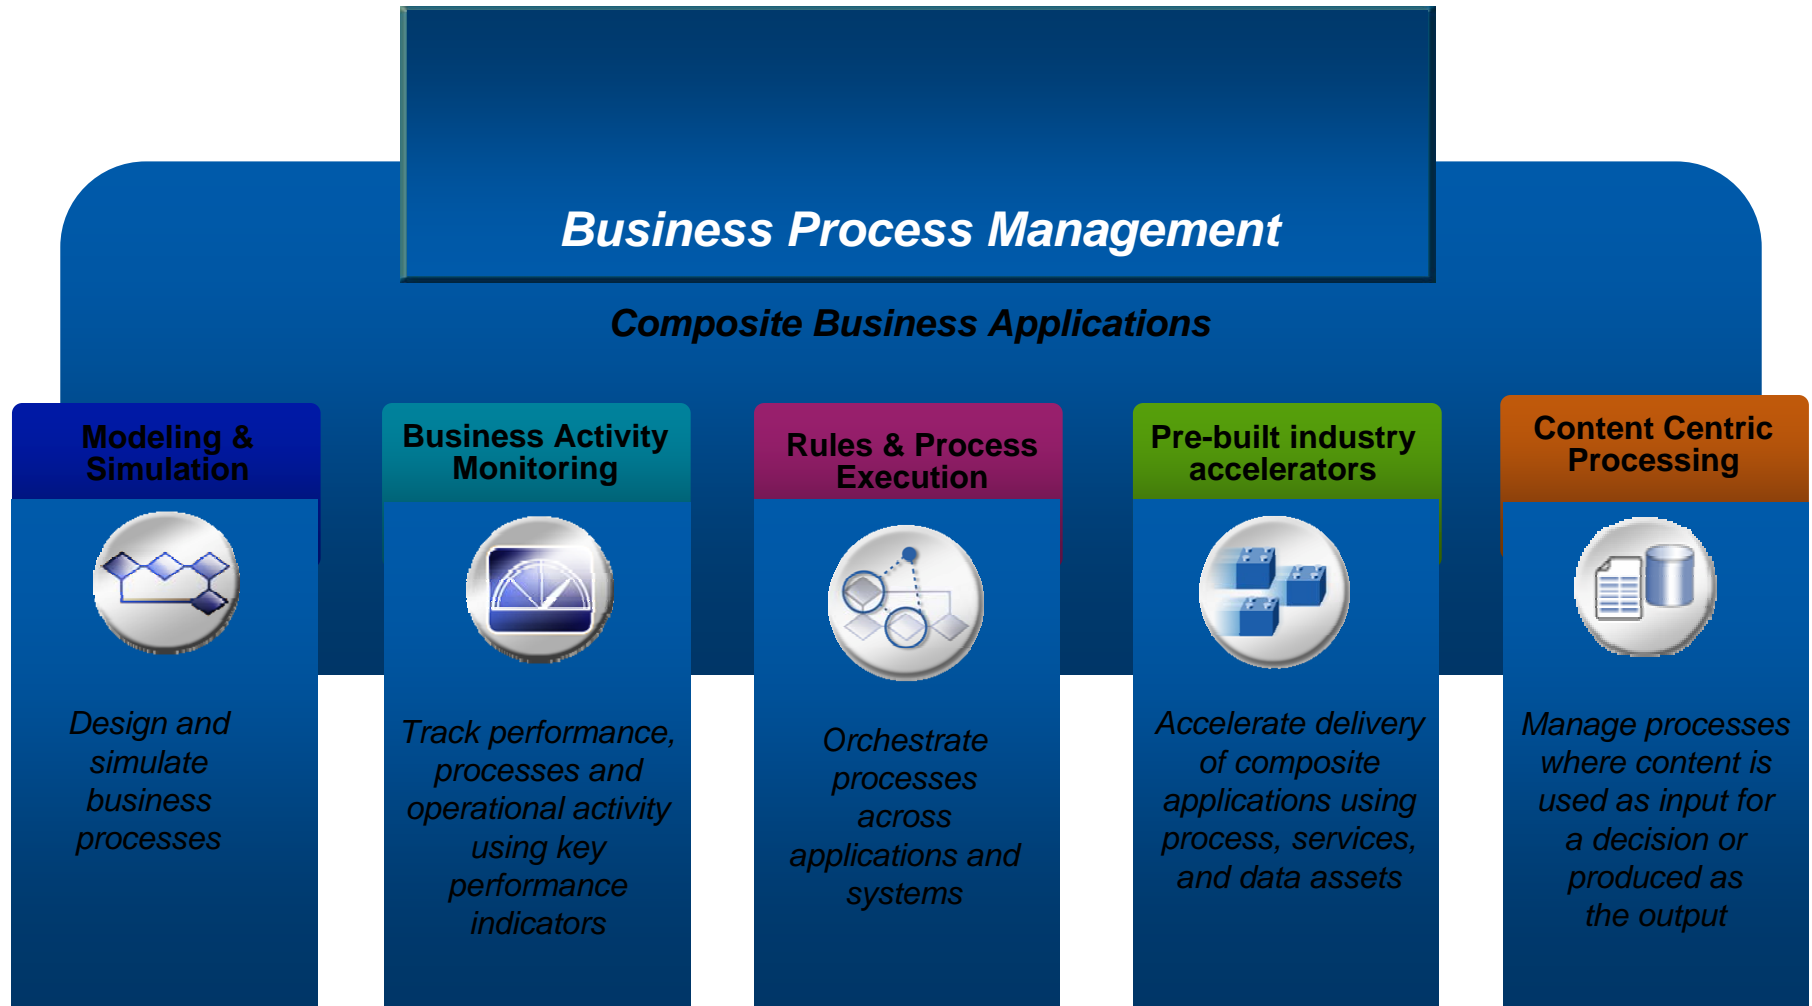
Business Process Management

Composite Business Applications

Modeling & Simulation

Design and simulate business processes

Business Activity Monitoring

Track performance, processes and operational activity using key performance indicators

Rules & Process Execution

Orchestrate processes across applications and systems

Pre-built industry accelerators

Accelerate delivery of composite applications using process, services, and data assets

Content Centric Processing

Manage processes where content is used as input for a decision or produced as the output